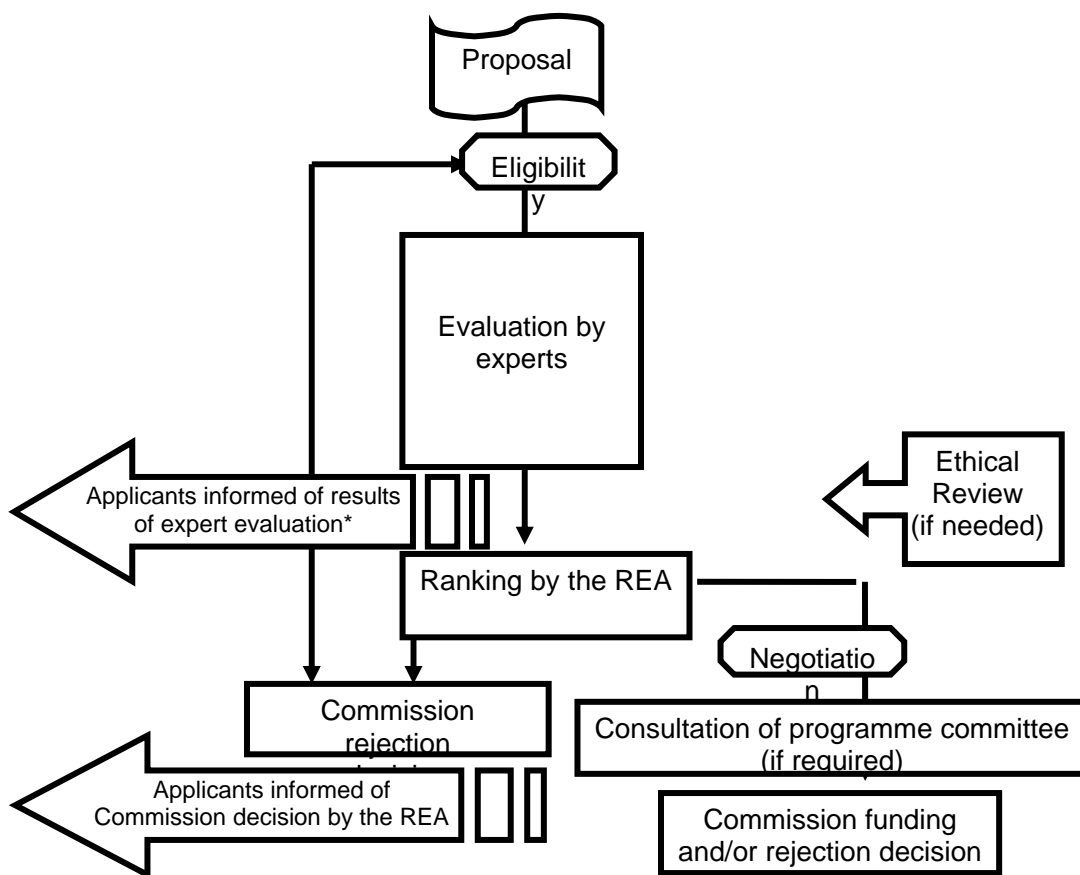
Proposal

Eligibilit y

Evaluation by experts

Applicants informed of results of expert evaluation*

Ethical Review (if needed)

Ranking by the REA

Negotiatio n

Commission rejection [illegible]

Consultation of programme committee (if required)

Applicants informed of Commission decision by the REA

Commission funding and/or rejection decision